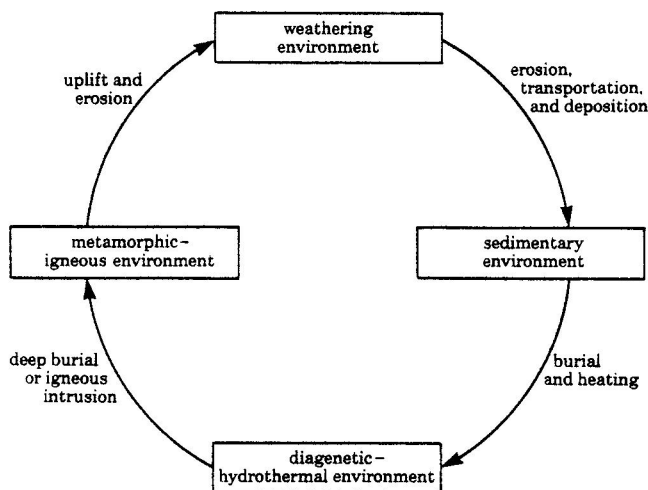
weathering environment

erosion, transportation, and deposition

sedimentary environment

burial and heating

diagenetic–hydrothermal environment

deep burial or igneous intrusion

metamorphic–igneous environment

uplift and erosion